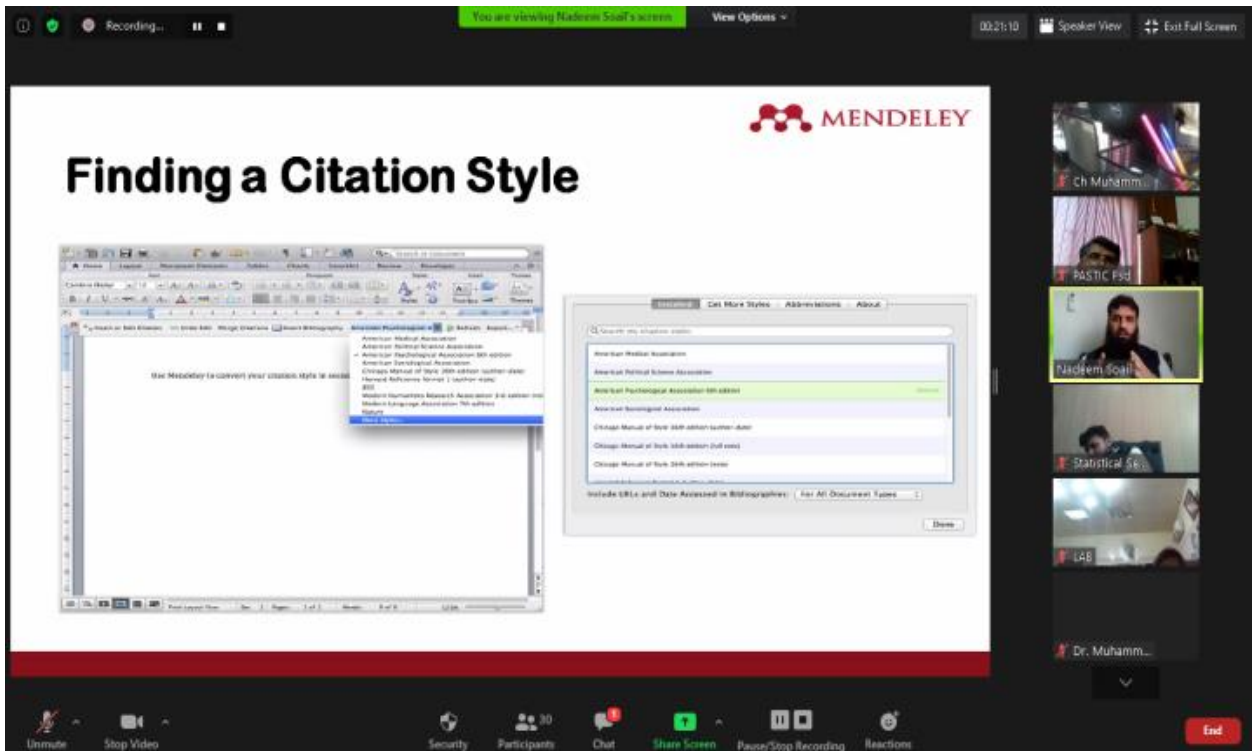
Recording...

You are viewing Nadeem Soail's screen

View Options

00:21:10

Speaker View

Exit Full Screen

MENDELEY

Finding a Citation Style

Use Mendeley to convert your citation style in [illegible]

American Medical Association
American Political Science Association
American Psychological Association 6th edition
American Sociological Association
Chicago Manual of Style 16th edition (author-date)
Harvard Reference format 1 (author-date)
IEEE
Modern Humanities Research Association 3rd edition
Modern Language Association 7th edition
Nature
More Styles...

Installed | Get More Styles | Abbreviations | About

American Medical Association
American Political Science Association
American Psychological Association 6th edition
American Sociological Association
Chicago Manual of Style 16th edition (author-date)
Chicago Manual of Style 16th edition (full note)
Chicago Manual of Style 16th edition (note)

Include URLs and Date Accessed in Bibliographies: For All Document Types

Done

Ch Muhamm...

PASTIC Fsd

Nadeem Soail

Statistical Se...

LAB

Dr. Muhamm...

Unmute

Stop Video

Security

Participants 30

Chat

Share Screen

Pause/Stop Recording

Reactions

End